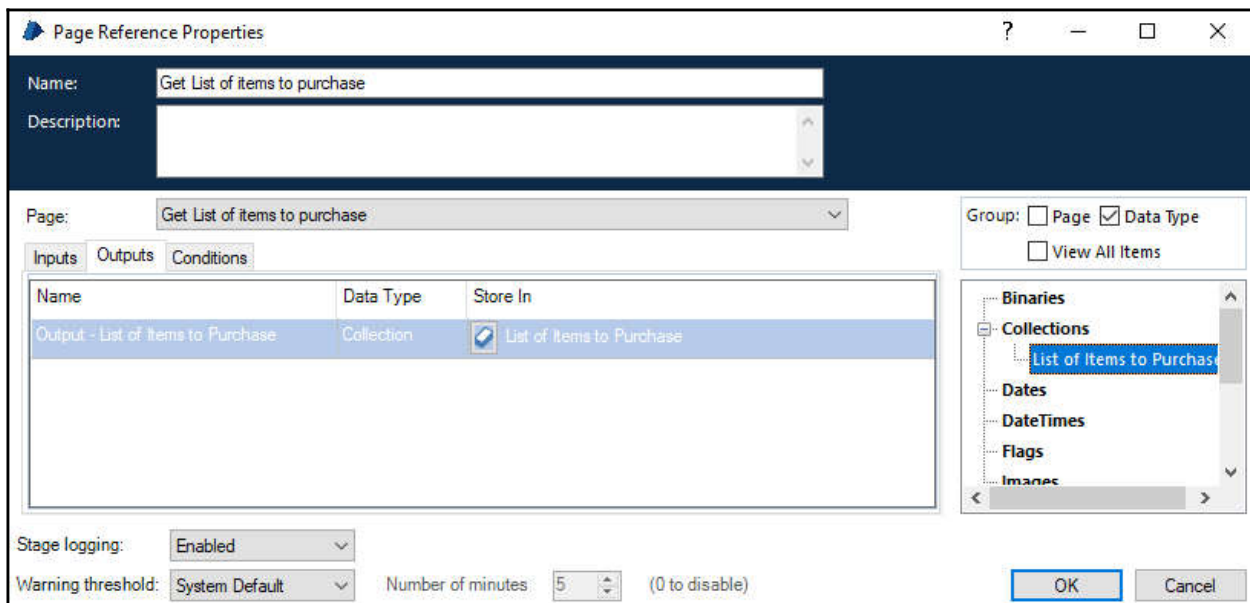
Page Reference Properties

?

Name: Get List of items to purchase

Description:

Page: Get List of items to purchase

Group: Page Data Type

View All Items

Inputs Outputs Conditions

| Name | Data Type | Store In |
|---|---|---|
| Output - List of Items to Purchase | Collection | List of Items to Purchase |

Binaries
Collections
List of Items to Purchase
Dates
DateTimes
Flags
Images

Stage logging: Enabled

Warning threshold: System Default Number of minutes 5 (0 to disable)

OK Cancel